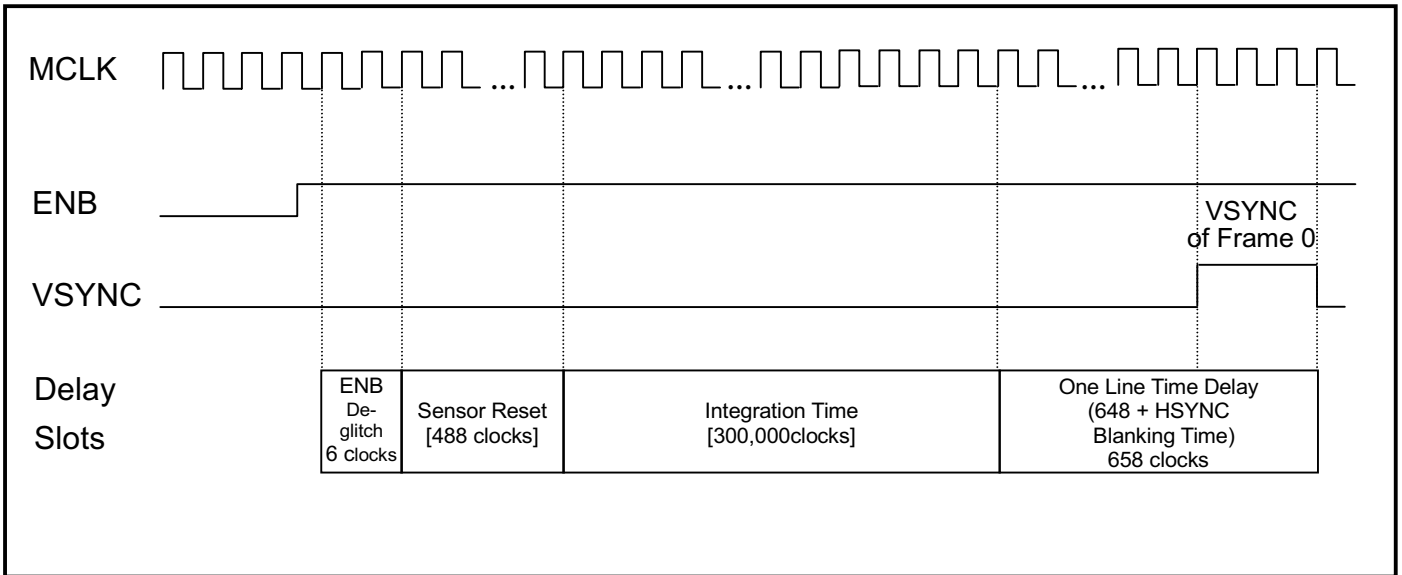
MCLK ... ... ...

ENB

VSYNC of Frame 0

VSYNC

Delay Slots

| ENB De-glitch 6 clocks | Sensor Reset [488 clocks] | Integration Time [300,000clocks] | One Line Time Delay (648 + HSYNC Blanking Time) 658 clocks |
|---|---|---|---|